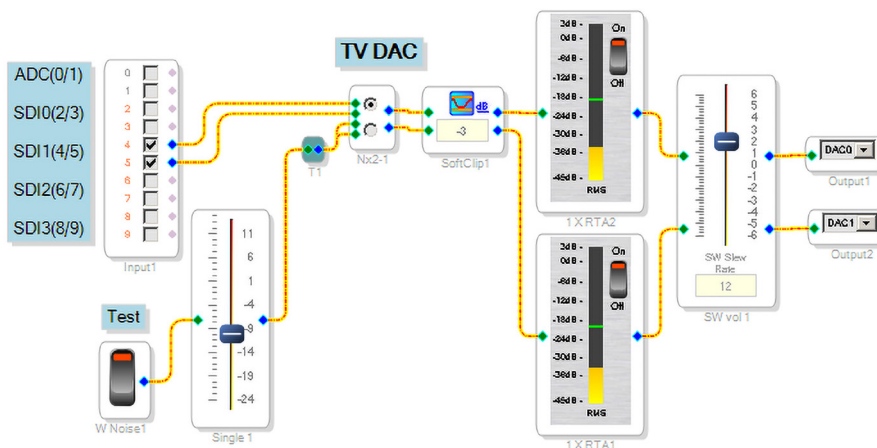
ADC(0/1)
SDI0(2/3)
SDI1(4/5)
SDI2(6/7)
SDI3(8/9)

0
1
2
3
4
5
6
7
8
9
Input1

TV DAC

Nx2-1

T1

dB
-3
SoftClip1

3dB
0dB
-6dB
-12dB
-18dB
-24dB
-30dB
-36dB
-45dB
RMS
On
Off
1 X RTA2

3dB
0dB
-6dB
-12dB
-18dB
-24dB
-30dB
-36dB
-45dB
RMS
On
Off
1 X RTA1

6
5
4
3
2
1
0
-1
-2
-3
-4
-5
-6
SW Slew Rate
12
SW vol 1

DAC0
Output1

DAC1
Output2

Test

W Noise1

11
6
1
-4
-9
-14
-19
-24
Single 1